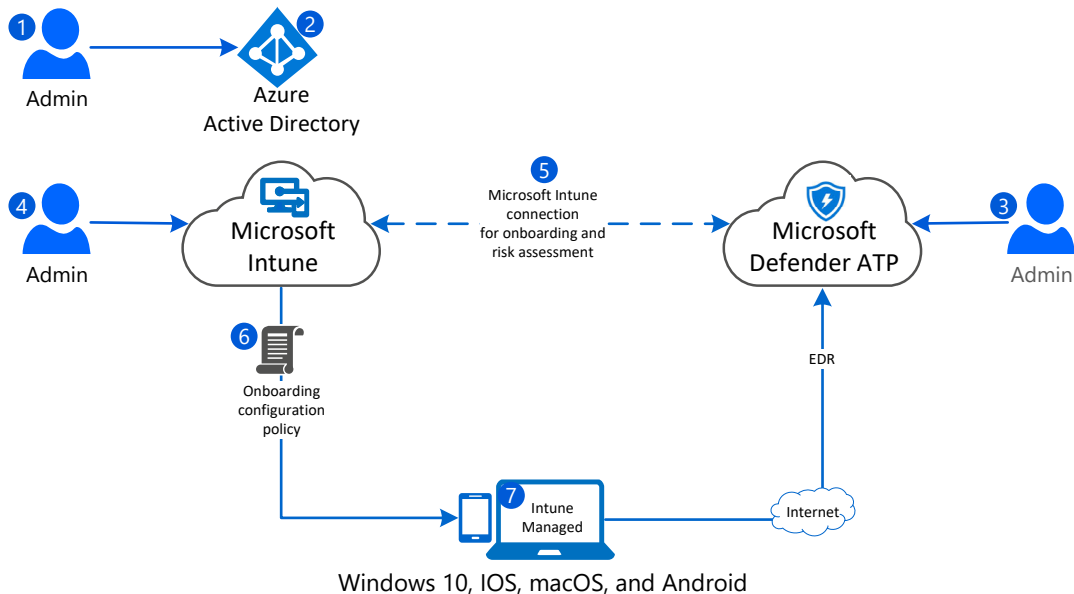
1
Admin

2
Azure
Active Directory

4
Admin

Microsoft
Intune

5
Microsoft Intune
connection
for onboarding and
risk assessment

Microsoft
Defender ATP

3
Admin

6
Onboarding
configuration
policy

EDR

7
Intune
Managed

Internet

Windows 10, IOS, macOS, and Android